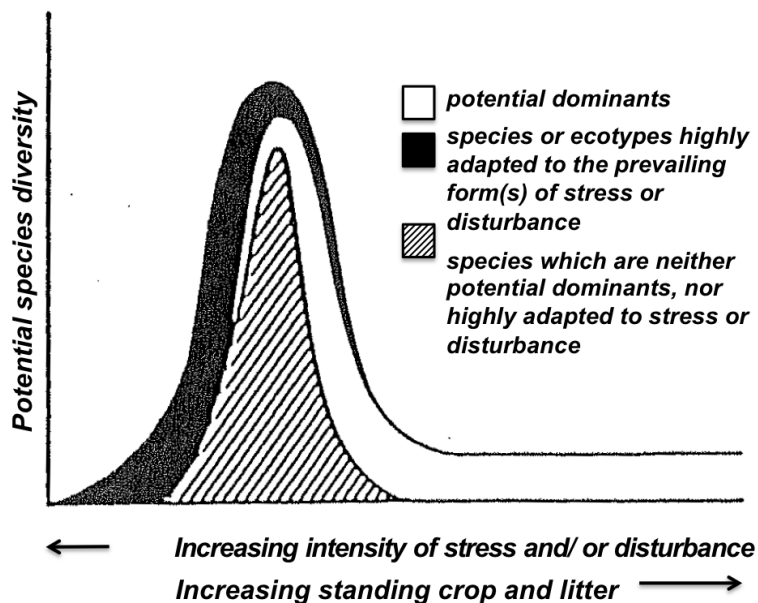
Potential species diversity

potential dominants

species or ecotypes highly adapted to the prevailing form(s) of stress or disturbance

species which are neither potential dominants, nor highly adapted to stress or disturbance

Increasing intensity of stress and/ or disturbance

Increasing standing crop and litter